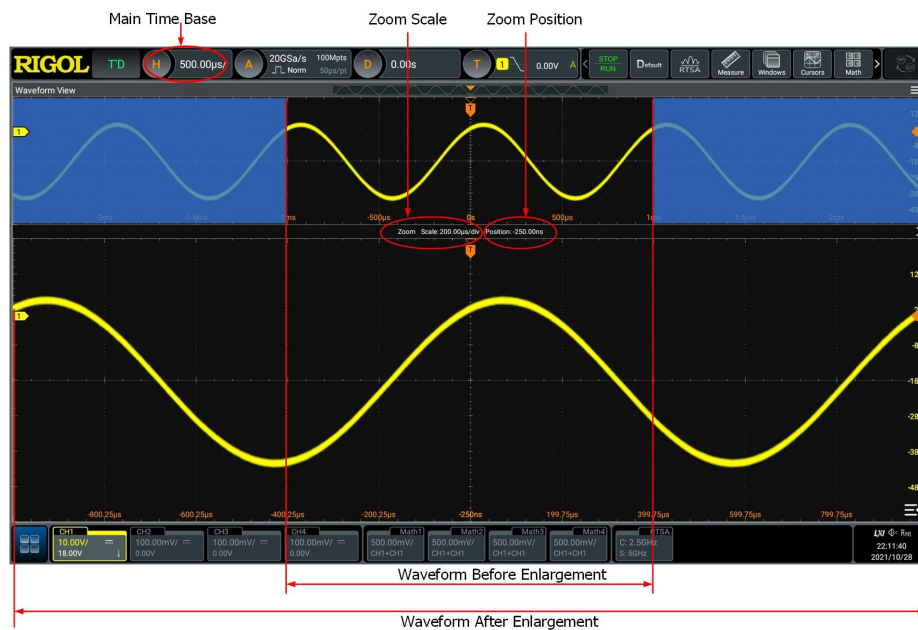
Main Time Base

Zoom Scale

Zoom Position

RIGOL T'D H 500.00μs/ A 20GSa/s Norm 100Mpts 50ps/pt D 0.00s T 1 0.00V A STOP RUN Default RTSA Measure Windows Cursors Math

Waveform View

1

-2ms -1.5ms -1ms -500μs 0s 500μs 1ms 1.5ms 2ms

Zoom Scale: 200.00μs/div Position: -250.00ns

1

-800.25μs -600.25μs -400.25μs -200.25μs -250ns 199.75μs 399.75μs 599.75μs 799.75μs

| CH1 | CH2 | CH3 | CH4 | Math1 | Math2 | Math3 | Math4 | RTSA |
|---|---|---|---|---|---|---|---|---|
| 10.00V/ | 100.00mV/ | 100.00mV/ | 100.00mV/ | 500.00mV/ | 500.00mV/ | 500.00mV/ | 500.00mV/ | C: 2.5GHz |
| 18.00V | 0.00V | 0.00V | 0.00V | CH1+CH1 | CH1+CH1 | CH1+CH1 | CH1+CH1 | S: 5GHz |

22:11:40
2021/10/28

Waveform Before Enlargement

Waveform After Enlargement